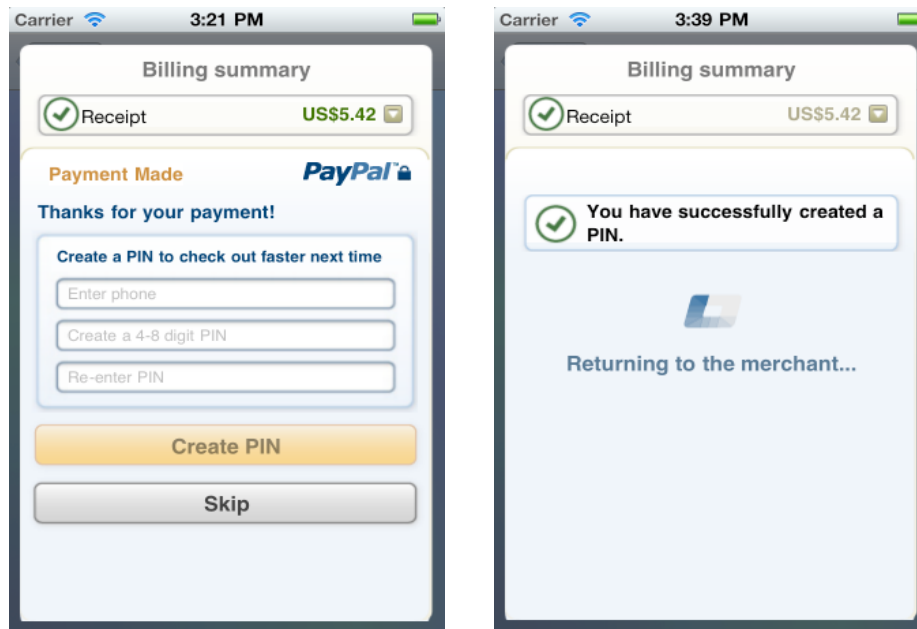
Carrier 3:21 PM

Billing summary

Receipt US$5.42

Payment Made PayPal

Thanks for your payment!

Create a PIN to check out faster next time

Enter phone

Create a 4-8 digit PIN

Re-enter PIN

Create PIN

Skip

Carrier 3:39 PM

Billing summary

Receipt US$5.42

You have successfully created a PIN.

Returning to the merchant...